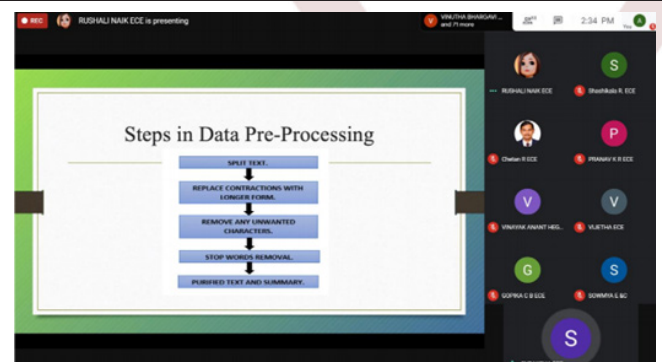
REC

RUSHALI NAIK ECE is presenting

VINUTHA BHARGAVI ... and 71 more

2:34 PM

You

Steps in Data Pre-Processing

SPLIT TEXT.

REPLACE CONTRACTIONS WITH LONGER FORM.

REMOVE ANY UNWANTED CHARACTERS.

STOP WORDS REMOVAL.

PURIFIED TEXT AND SUMMARY.

RUSHALI NAIK ECE

S

Shashikala R. ECE

Chetan R ECE

P

PRANAV K R ECE

V

VINAYAK ANANT HEG...

V

VIJETHA ECE

G

GOPIKA C B ECE

S

SOWMYA E &C

S